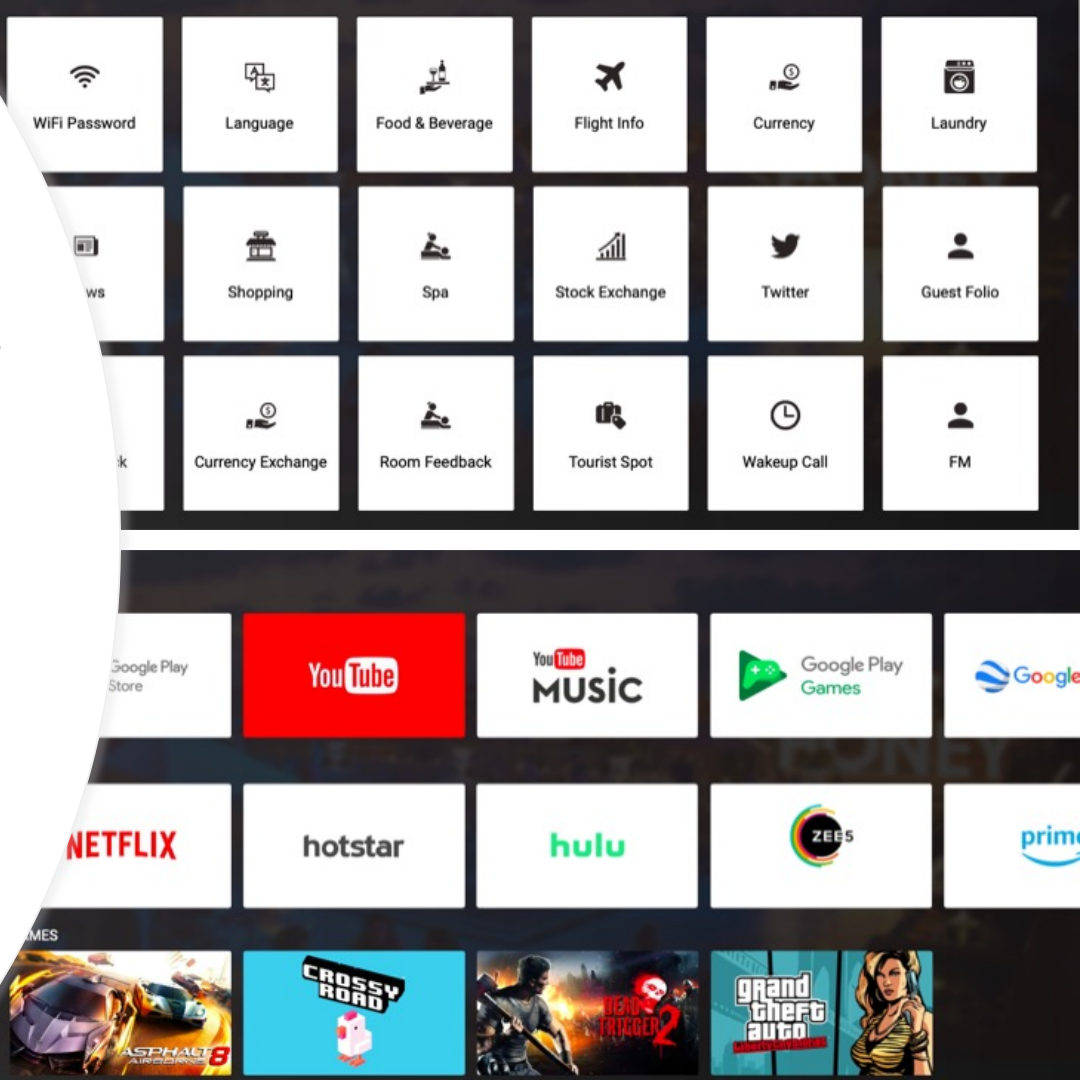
WiFi Password

Language

Food & Beverage

Flight Info

Currency

Laundry

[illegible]ws

Shopping

Spa

Stock Exchange

Twitter

Guest Folio

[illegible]k

Currency Exchange

Room Feedback

Tourist Spot

Wakeup Call

FM

Google Play Store

YouTube

YouTube MUSIC

Google Play Games

Google

NETFLIX

hotstar

hulu

ZEE5

prime

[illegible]MES

ASPHALT 8 AIRBORNE

CROSSY ROAD

DEAD TRIGGER 2

grand theft auto LIBERTY CITY STORIES